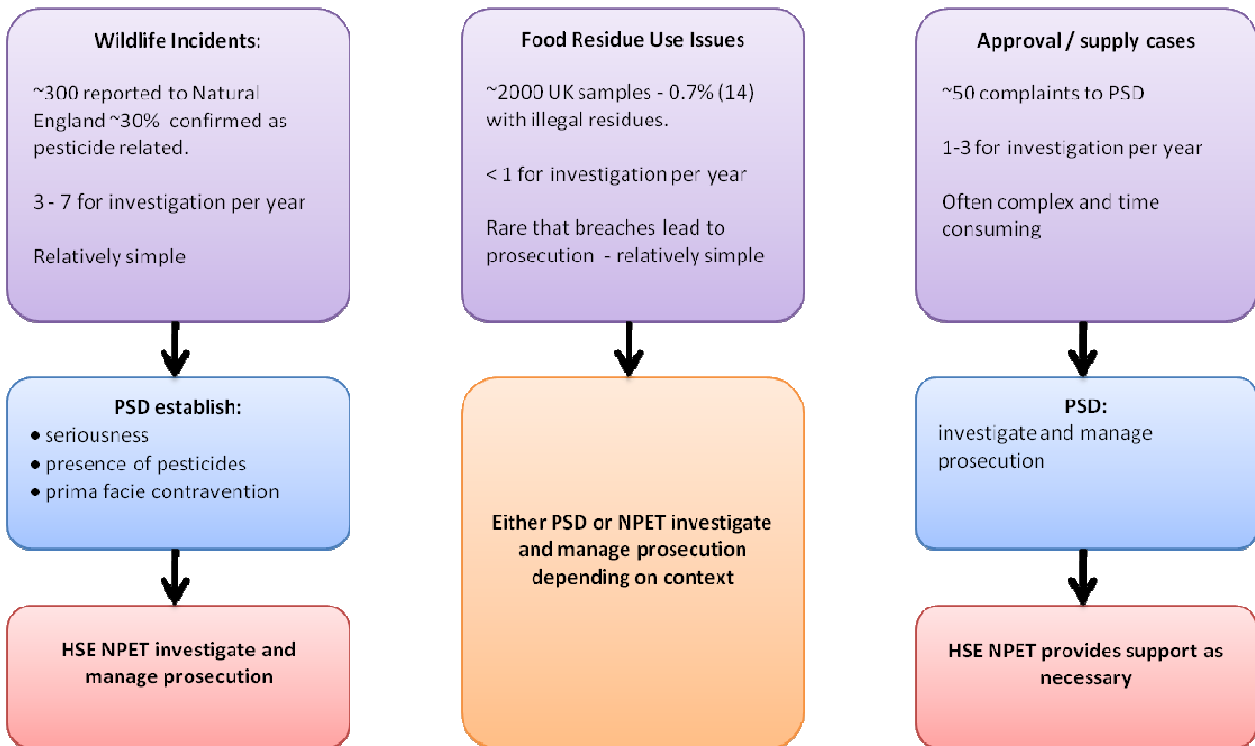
Wildlife Incidents:

~300 reported to Natural England ~30% confirmed as pesticide related.

3 - 7 for investigation per year

Relatively simple

PSD establish:

• seriousness
• presence of pesticides
• prima facie contravention

HSE NPET investigate and manage prosecution

Food Residue Use Issues

~2000 UK samples - 0.7% (14) with illegal residues.

< 1 for investigation per year

Rare that breaches lead to prosecution - relatively simple

Either PSD or NPET investigate and manage prosecution depending on context

Approval / supply cases

~50 complaints to PSD

1-3 for investigation per year

Often complex and time consuming

PSD:
investigate and manage prosecution

HSE NPET provides support as necessary